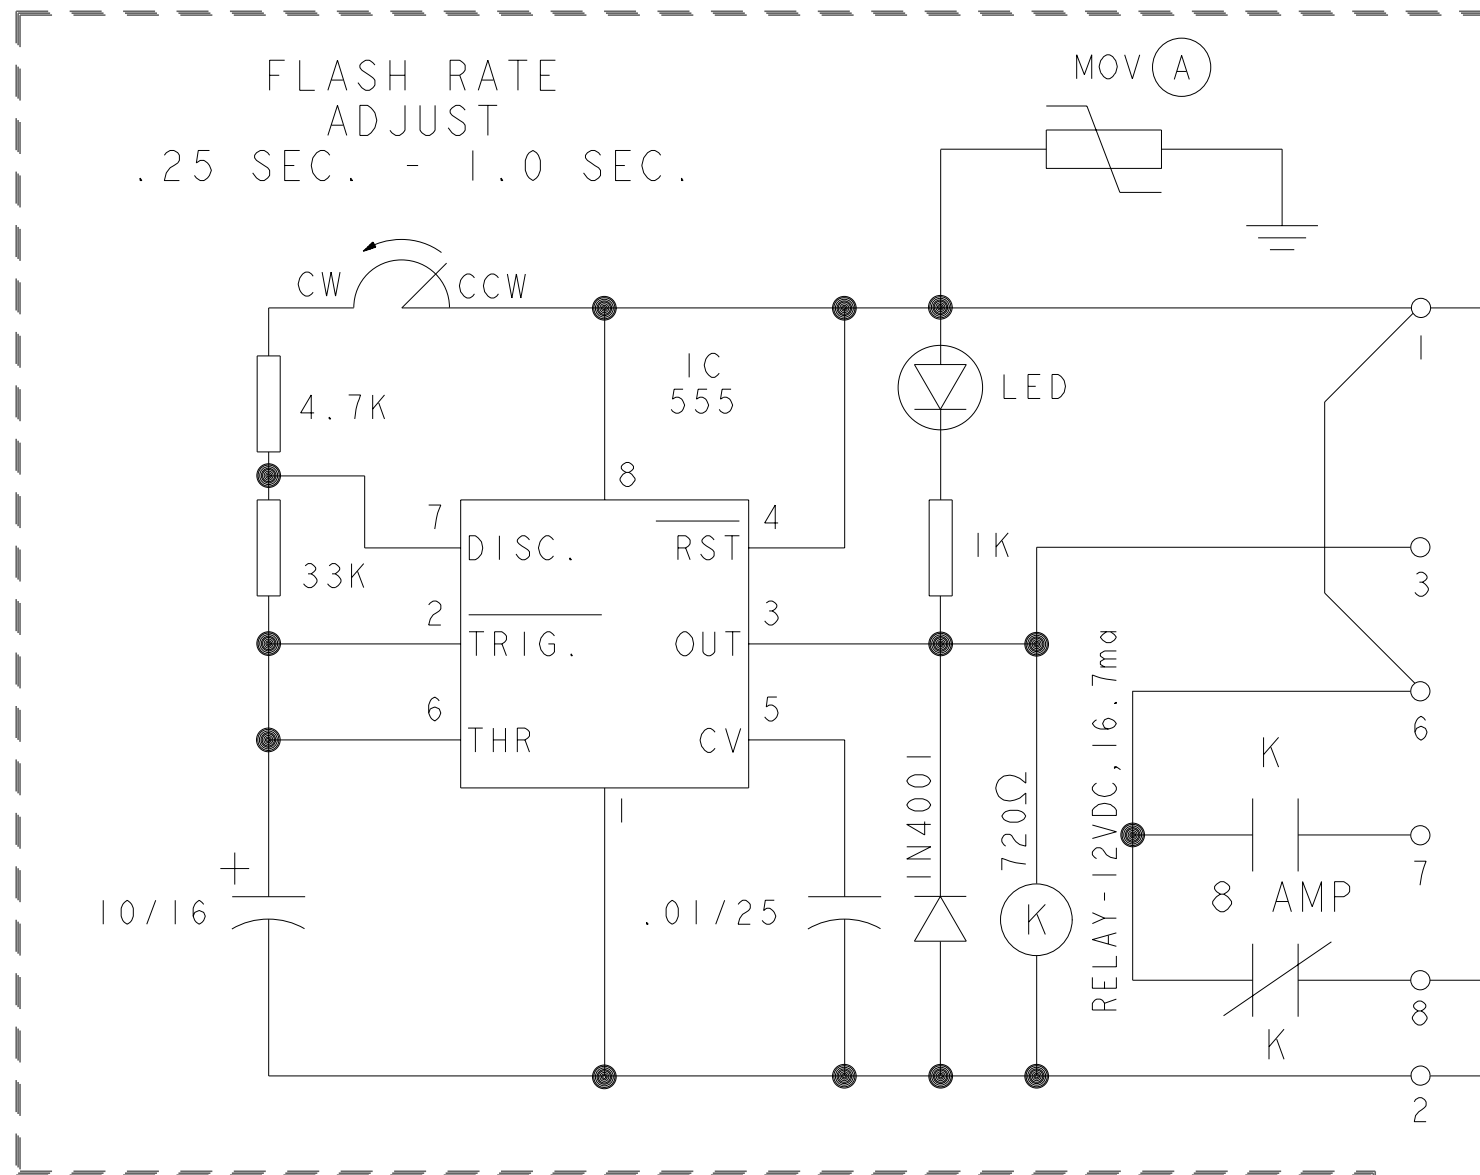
FLASH RATE
ADJUST
.25 SEC. - 1.0 SEC.

MOV A

CW CCW

IC
555

LED

4.7K

8

7 DISC.

4 RST

1K

33K

2 TRIG.

3 OUT

6 THR

5 CV

1

RELAY-12VDC, 16.7ma

720Ω

1N4001

K

8 AMP

K

10/16

.01/25

1

3

6

7

8

2